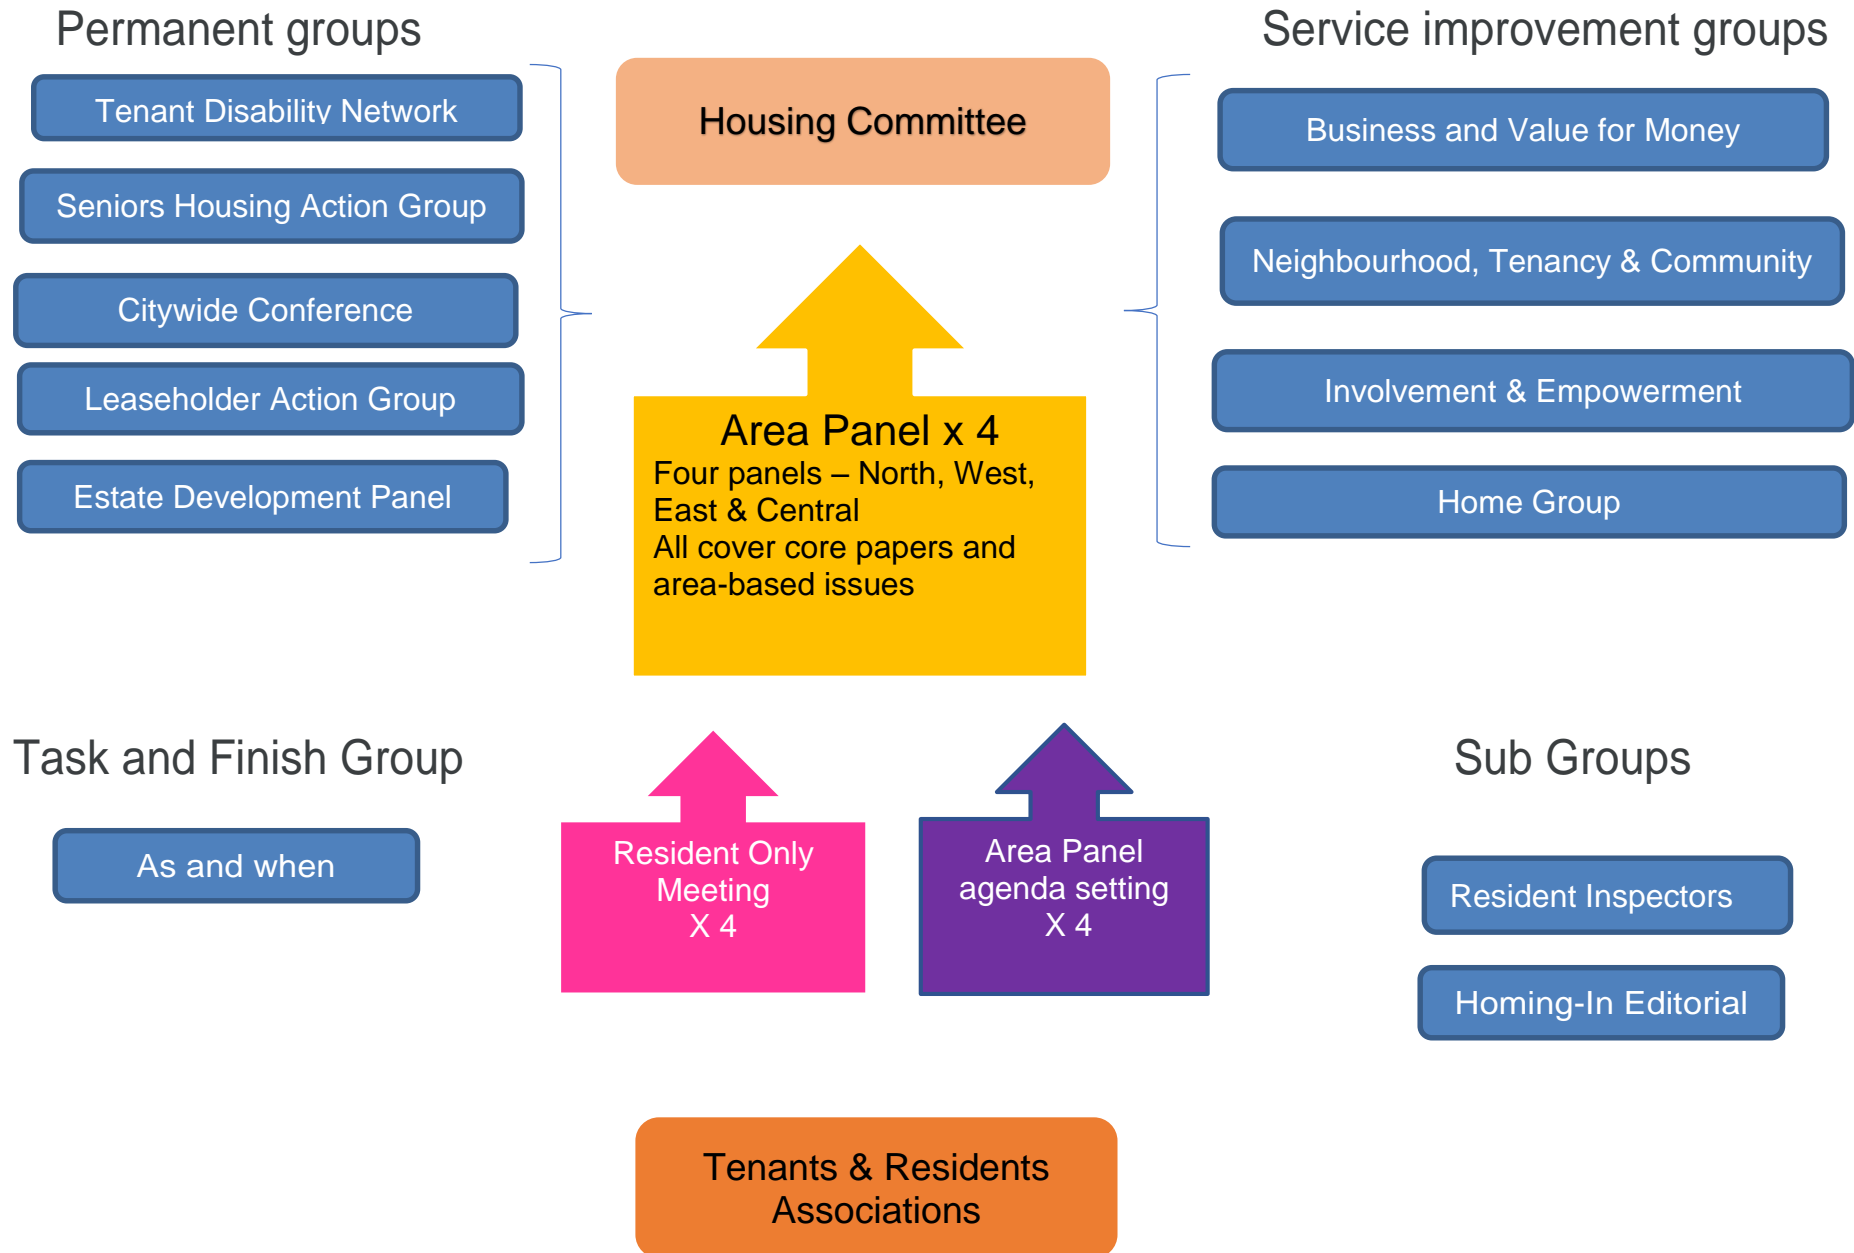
Permanent groups

Tenant Disability Network

Seniors Housing Action Group

Citywide Conference

Leaseholder Action Group

Estate Development Panel

Housing Committee

Service improvement groups

Business and Value for Money

Neighbourhood, Tenancy & Community

Involvement & Empowerment

Home Group

Area Panel x 4
Four panels – North, West, East & Central
All cover core papers and area-based issues

Task and Finish Group

As and when

Resident Only Meeting
X 4

Area Panel agenda setting
X 4

Sub Groups

Resident Inspectors

Homing-In Editorial

Tenants & Residents Associations